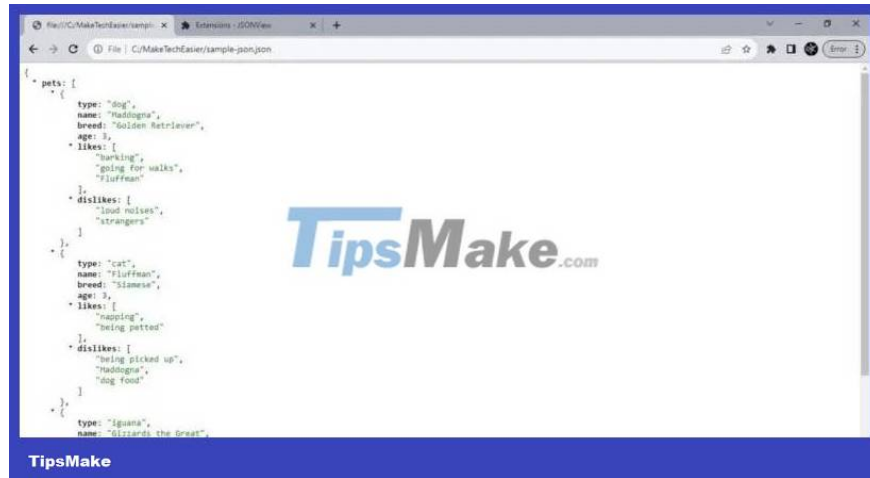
file:///C:/MakeTechEasier/sampl ×
Extensions - JSONView ×
+

File | C:/MakeTechEasier/sample-json.json

Error

{
▾ pets: [
▾ {
type: "dog",
name: "Maddogna",
breed: "Golden Retriever",
age: 3,
▾ likes: [
"barking",
"going for walks",
"Fluffman"
],
▾ dislikes: [
"loud noises",
"strangers"
]
},
▾ {
type: "cat",
name: "Fluffman",
breed: "Siamese",
age: 3,
▾ likes: [
"napping",
"being petted"
],
▾ dislikes: [
"being picked up",
"Maddogna",
"dog food"
]
},
▾ {
type: "iguana",
name: "Gizzards the Great",

TipsMake.com

TipsMake